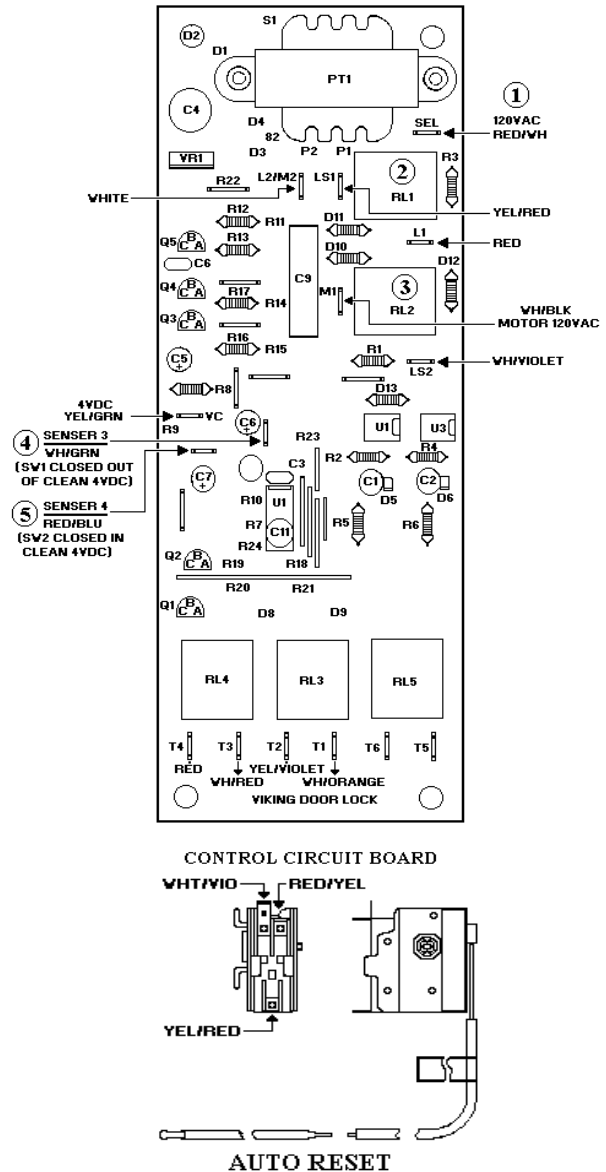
D2
S1
D1
PT1
C4
D4
82
D3
P2
P1
① 120VAC RED/WH
SEL
VR1
R22
L2/M2
LS1
② RL1
R3
WHITE
R12
R11
YEL/RED
Q5 B C A
R13
D11
C6
D10
L1
RED
C9
Q4 B C A
R17
D12
R14
M1
③ RL2
WH/BLK MOTOR 120VAC
Q3 B C A
R16
R15
R1
C5
LS2
WH/VIOLET
R8
D13
4VDC YEL/GRN
R9
YC
C6
U1
U3
④ SENSER 3 VH/GRN (SW1 CLOSED OUT OF CLEAN 4VDC)
R23
R4
R2
C3
C7
C1
C2
D5
D6
⑤ SENSER 4 RED/BLU (SW2 CLOSED IN CLEAN 4VDC)
R10
U1
R5
R7
C11
R6
R24
Q2 B C A
R19
R18
R20
R21
Q1 B C A
D8
D9
RL4
RL3
RL5
T4
T3
T2
T1
T6
T5
RED
YEL/VIOLET
WH/RED
WH/ORANGE
VIKING DOOR LOCK

CONTROL CIRCUIT BOARD

WHT/VIO
RED/YEL
YEL/RED

AUTO RESET